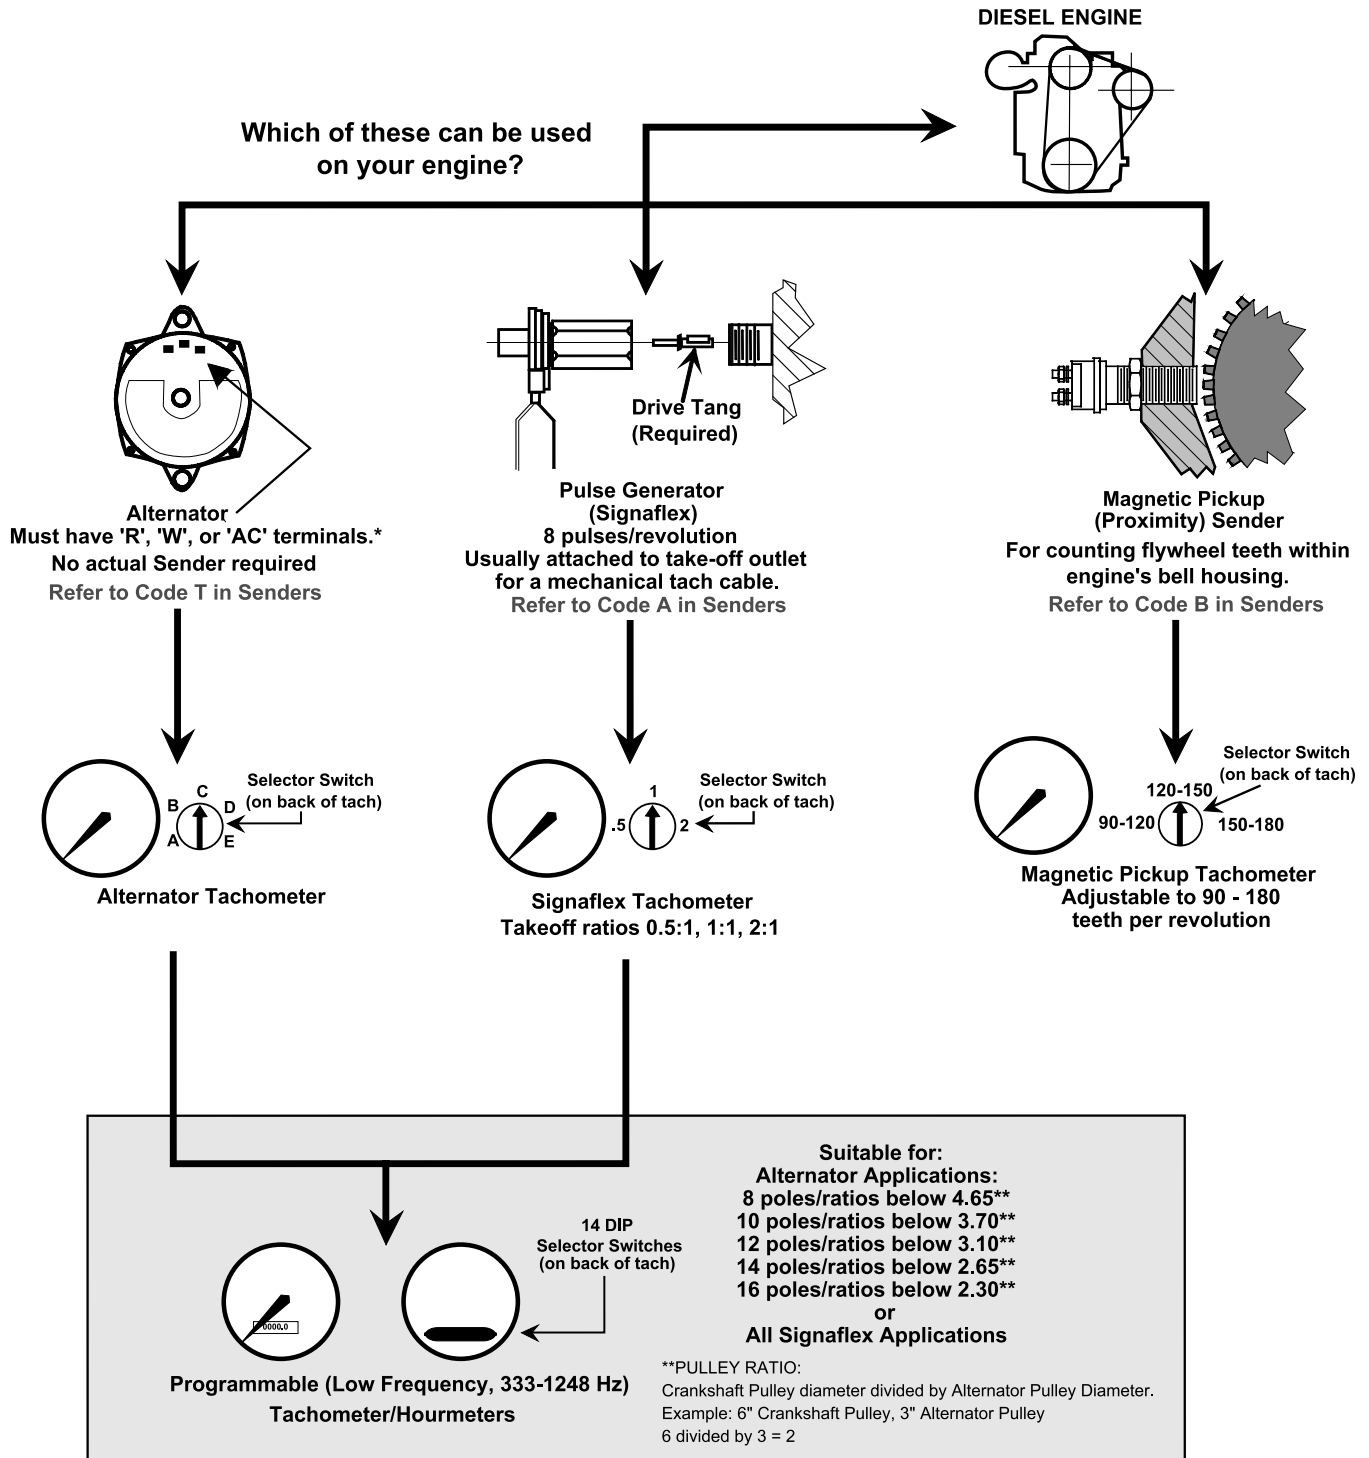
DIESEL ENGINE

Which of these can be used on your engine?

Alternator
Must have 'R', 'W', or 'AC' terminals.*
No actual Sender required
Refer to Code T in Senders

Drive Tang
(Required)

Pulse Generator
(Signaflex)
8 pulses/revolution
Usually attached to take-off outlet for a mechanical tach cable.
Refer to Code A in Senders

Magnetic Pickup
(Proximity) Sender
For counting flywheel teeth within engine's bell housing.
Refer to Code B in Senders

Selector Switch
(on back of tach)

B C D
A E

Alternator Tachometer

Selector Switch
(on back of tach)

1
.5 2

Signaflex Tachometer
Takeoff ratios 0.5:1, 1:1, 2:1

Selector Switch
(on back of tach)

120-150
90-120 150-180

Magnetic Pickup Tachometer
Adjustable to 90 - 180 teeth per revolution

0000.0

14 DIP
Selector Switches
(on back of tach)

Programmable (Low Frequency, 333-1248 Hz)
Tachometer/Hourmeters

Suitable for:
Alternator Applications:
8 poles/ratios below 4.65**
10 poles/ratios below 3.70**
12 poles/ratios below 3.10**
14 poles/ratios below 2.65**
16 poles/ratios below 2.30**
or
All Signaflex Applications

**PULLEY RATIO:
Crankshaft Pulley diameter divided by Alternator Pulley Diameter.
Example: 6" Crankshaft Pulley, 3" Alternator Pulley
6 divided by 3 = 2